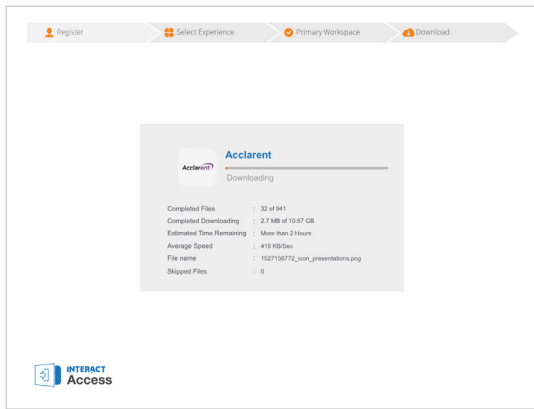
Register
Select Experience
Primary Workspace
Download

Acclarent
Acclarent
Downloading

| | | |
|---|---|---|
| Completed Files | : | 32 of 941 |
| Completed Downloading | : | 2.7 MB of 10.57 GB |
| Estimated Time Remaining | : | More than 2 Hours |
| Average Speed | : | 418 KB/Sec |
| File name | : | 1527156772_icon_presentations.png |
| Skipped Files | : | 0 |

INTERACT
Access